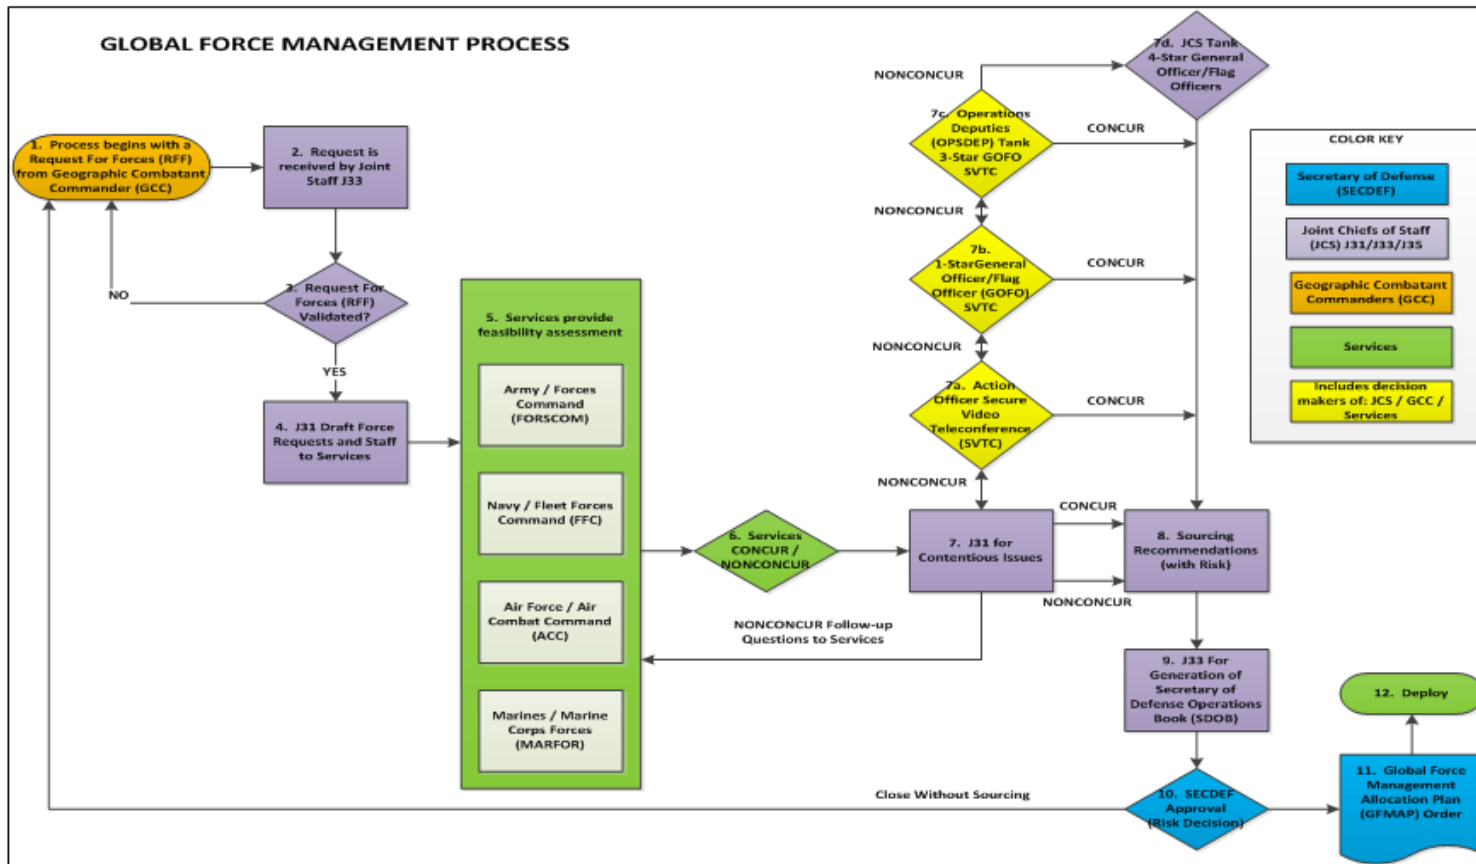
GLOBAL FORCE MANAGEMENT PROCESS

1. Process begins with a Request For Forces (RFF) from Geographic Combatant Commander (GCC)

2. Request is received by Joint Staff J33

3. Request For Forces (RFF) Validated?

NO

YES

4. J31 Draft Force Requests and Staff to Services

5. Services provide feasibility assessment

Army / Forces Command (FORSCOM)

Navy / Fleet Forces Command (FFC)

Air Force / Air Combat Command (ACC)

Marines / Marine Corps Forces (MARFOR)

6. Services CONCUR / NONCONCUR

7. J31 for Contentious Issues

NONCONCUR Follow-up Questions to Services

NONCONCUR

7a. Action Officer Secure Video Teleconference (SVTC)

CONCUR

NONCONCUR

7b. 1-StarGeneral Officer/Flag Officer (GOFO) SVTC

CONCUR

NONCONCUR

7c. Operations Deputies (OPSDEP) Tank 3-Star GOFO SVTC

CONCUR

NONCONCUR

7d. JCS Tank 4-Star General Officer/Flag Officers

CONCUR

NONCONCUR

8. Sourcing Recommendations (with Risk)

9. J33 For Generation of Secretary of Defense Operations Book (SDOB)

10. SECDEF Approval (Risk Decision)

Close Without Sourcing

11. Global Force Management Allocation Plan (GFMAP) Order

12. Deploy

COLOR KEY

Secretary of Defense (SECDEF)

Joint Chiefs of Staff (JCS) J31/J33/J35

Geographic Combatant Commanders (GCC)

Services

Includes decision makers of: JCS / GCC / Services